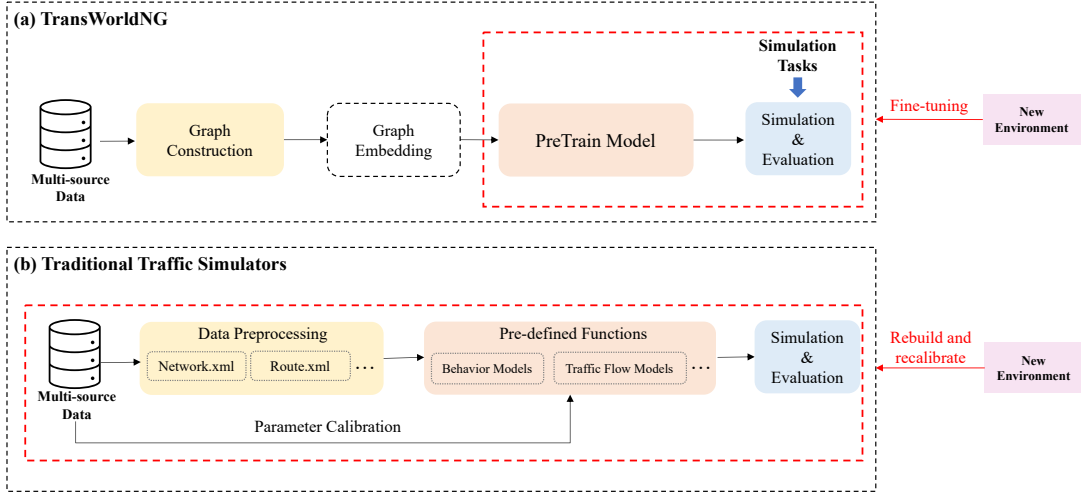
(a) TransWorldNG

Multi-source Data

Graph Construction

Graph Embedding

PreTrain Model

Simulation Tasks

Simulation & Evaluation

Fine-tuning

New Environment

(b) Traditional Traffic Simulators

Multi-source Data

Data Preprocessing

Network.xml

Route.xml

···

Pre-defined Functions

Behavior Models

Traffic Flow Models

···

Simulation & Evaluation

Rebuild and recalibrate

New Environment

Parameter Calibration